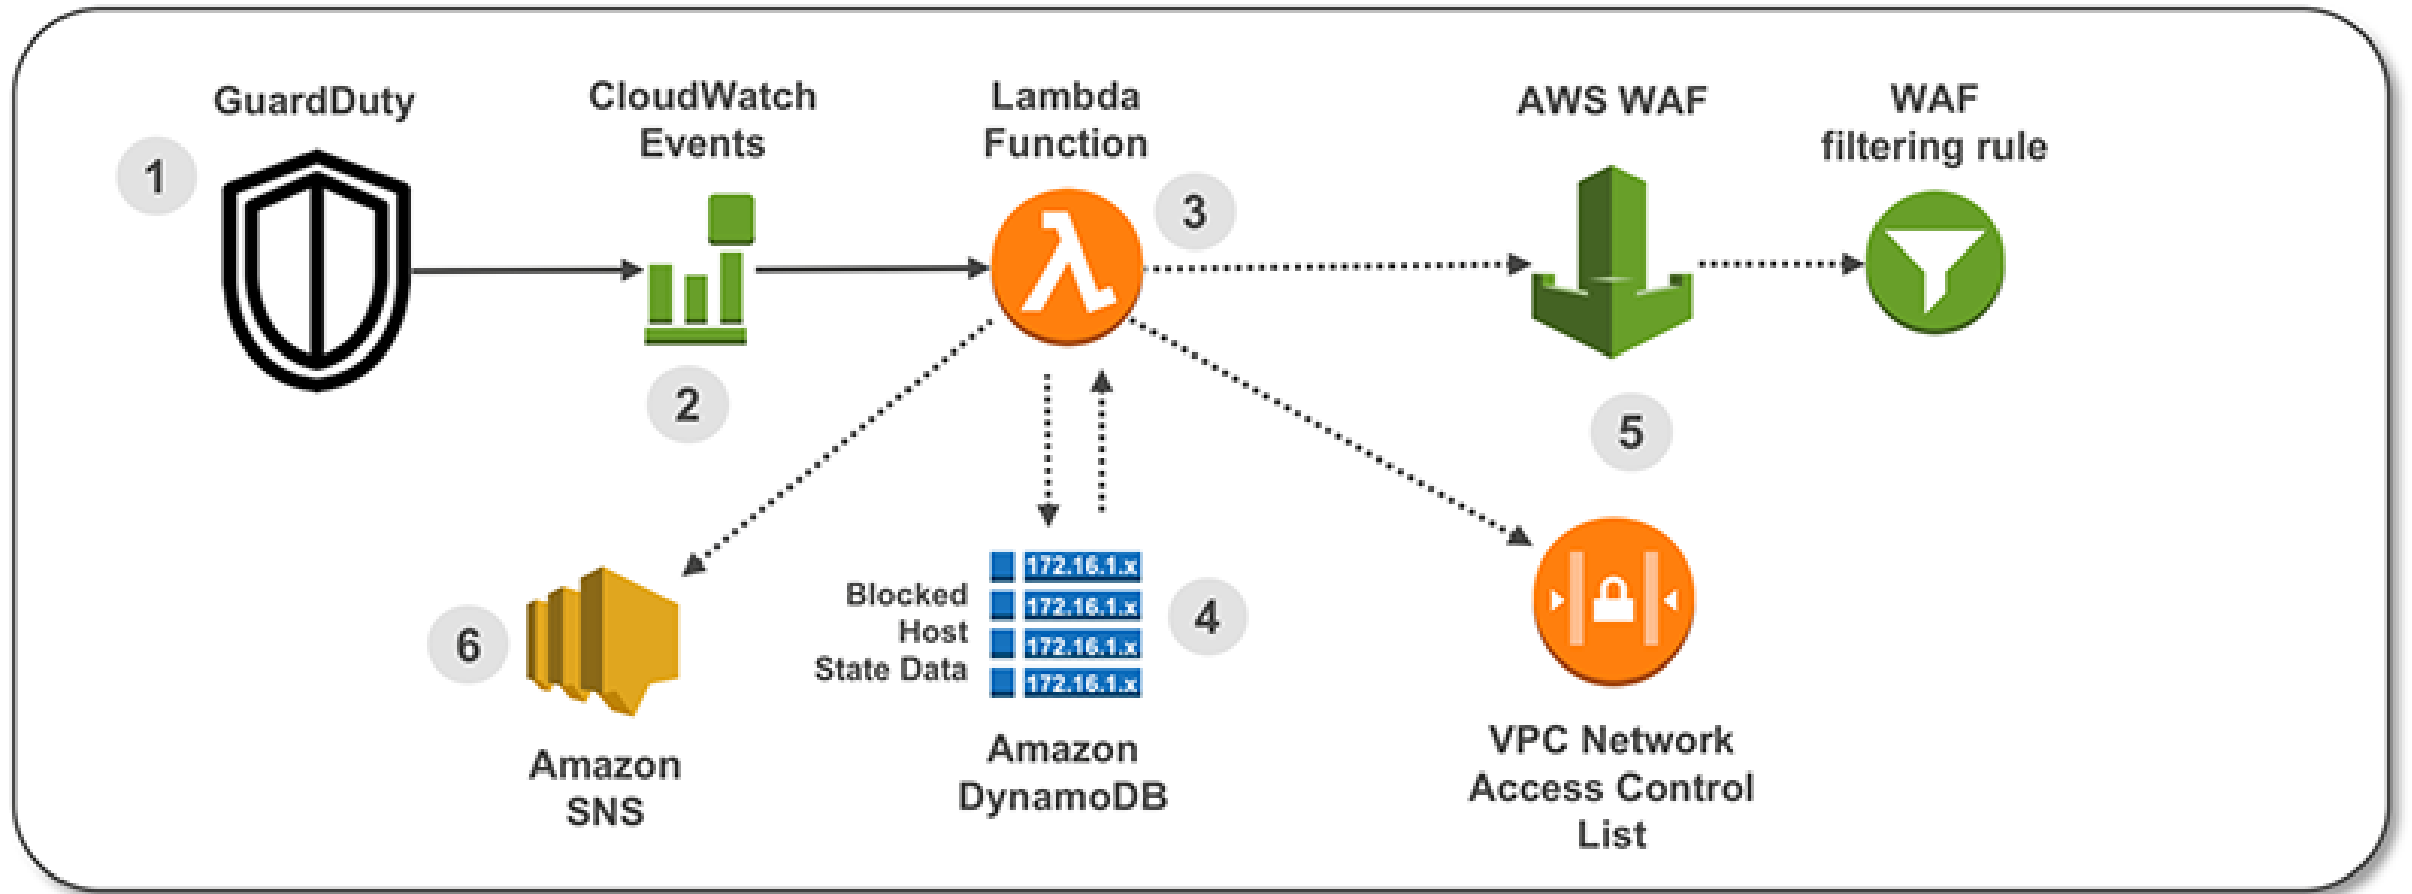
GuardDuty

1

CloudWatch Events

2

Lambda Function

3

AWS WAF

WAF filtering rule

5

6

Amazon SNS

Blocked Host State Data

172.16.1.x
172.16.1.x
172.16.1.x
172.16.1.x

4

Amazon DynamoDB

VPC Network Access Control List